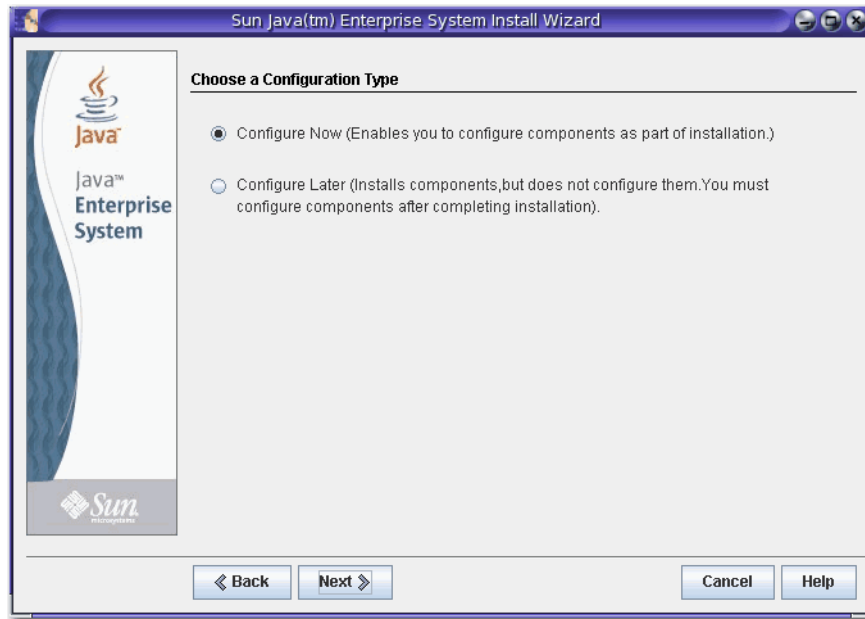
Sun Java(tm) Enterprise System Install Wizard

Java

Java™
Enterprise
System

Sun
microsystems

Choose a Configuration Type

Configure Now (Enables you to configure components as part of installation.)

Configure Later (Installs components,but does not configure them.You must configure components after completing installation).

≪ Back

Next ≫

Cancel

Help